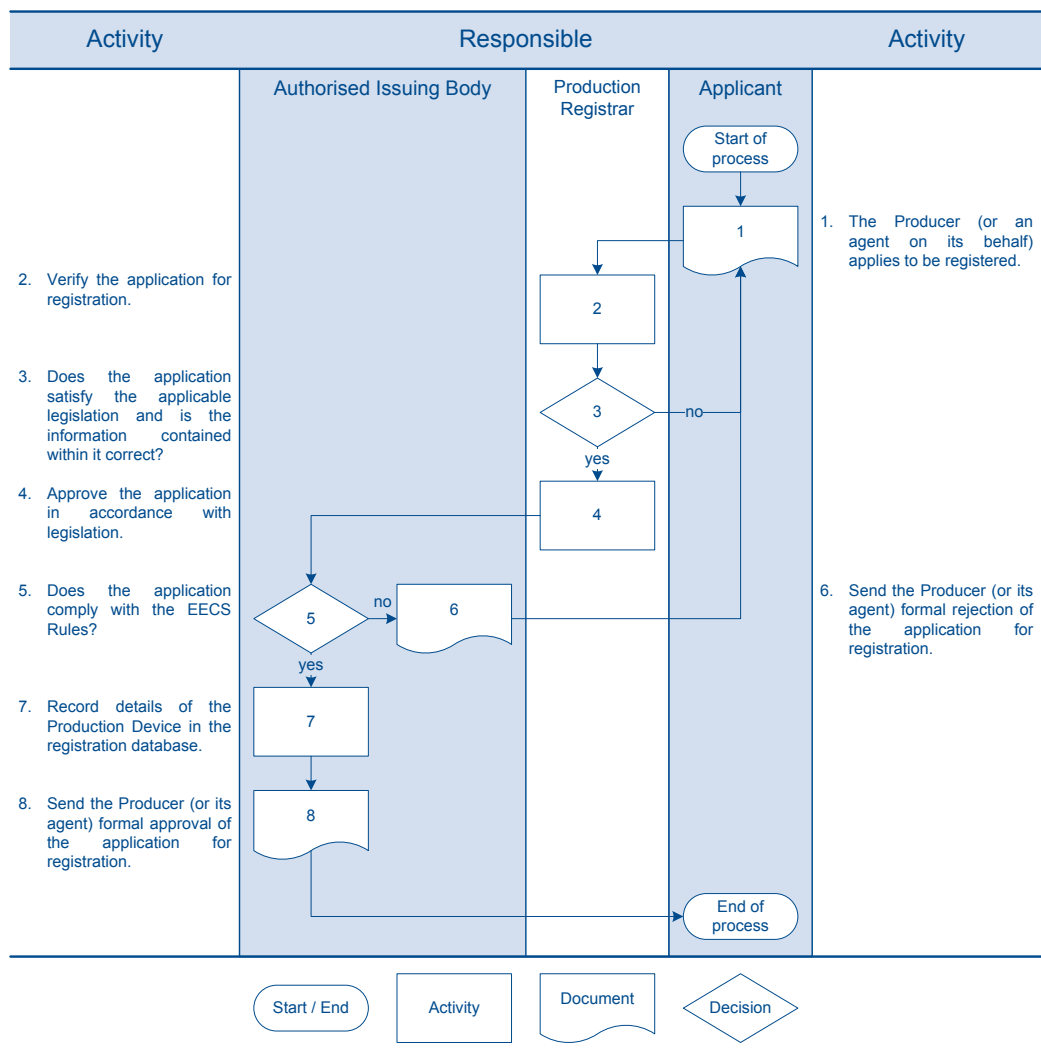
| Activity | Responsible | | | Activity |
|---|---|---|---|---|
| | Authorised Issuing Body | Production Registrar | Applicant | |

Start of process

1

1. The Producer (or an agent on its behalf) applies to be registered.

2. Verify the application for registration.

2

3. Does the application satisfy the applicable legislation and is the information contained within it correct?

3

no

yes

4. Approve the application in accordance with legislation.

4

5. Does the application comply with the EECS Rules?

5

no

6

6. Send the Producer (or its agent) formal rejection of the application for registration.

yes

7. Record details of the Production Device in the registration database.

7

8. Send the Producer (or its agent) formal approval of the application for registration.

8

End of process

Start / End

Activity

Document

Decision